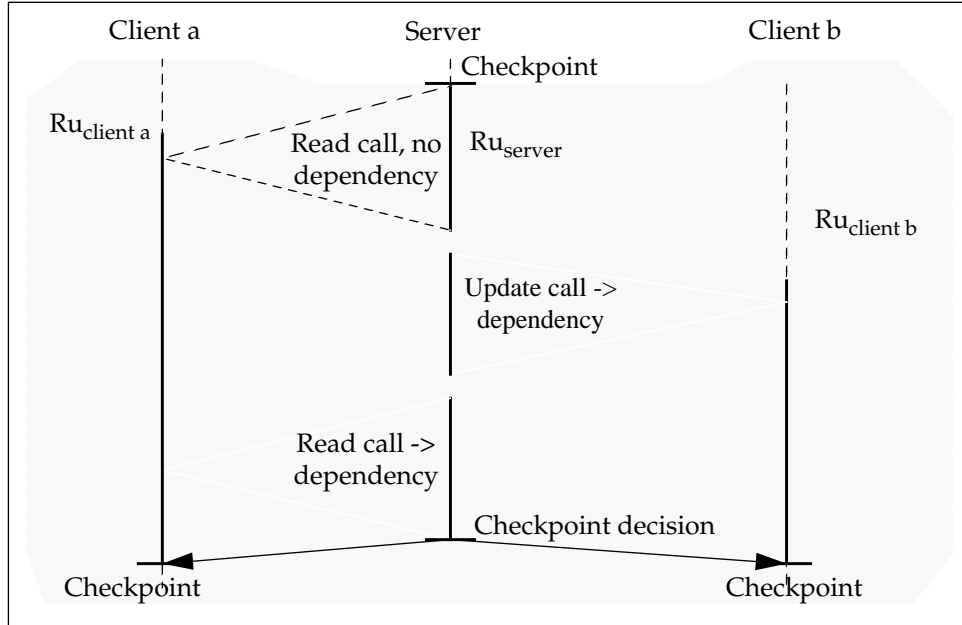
Client a

Server

Client b

Checkpoint

$Ru_{client\ a}$

Read call, no dependency

$Ru_{server}$

$Ru_{client\ b}$

Update call -> dependency

Read call -> dependency

Checkpoint decision

Checkpoint

Checkpoint